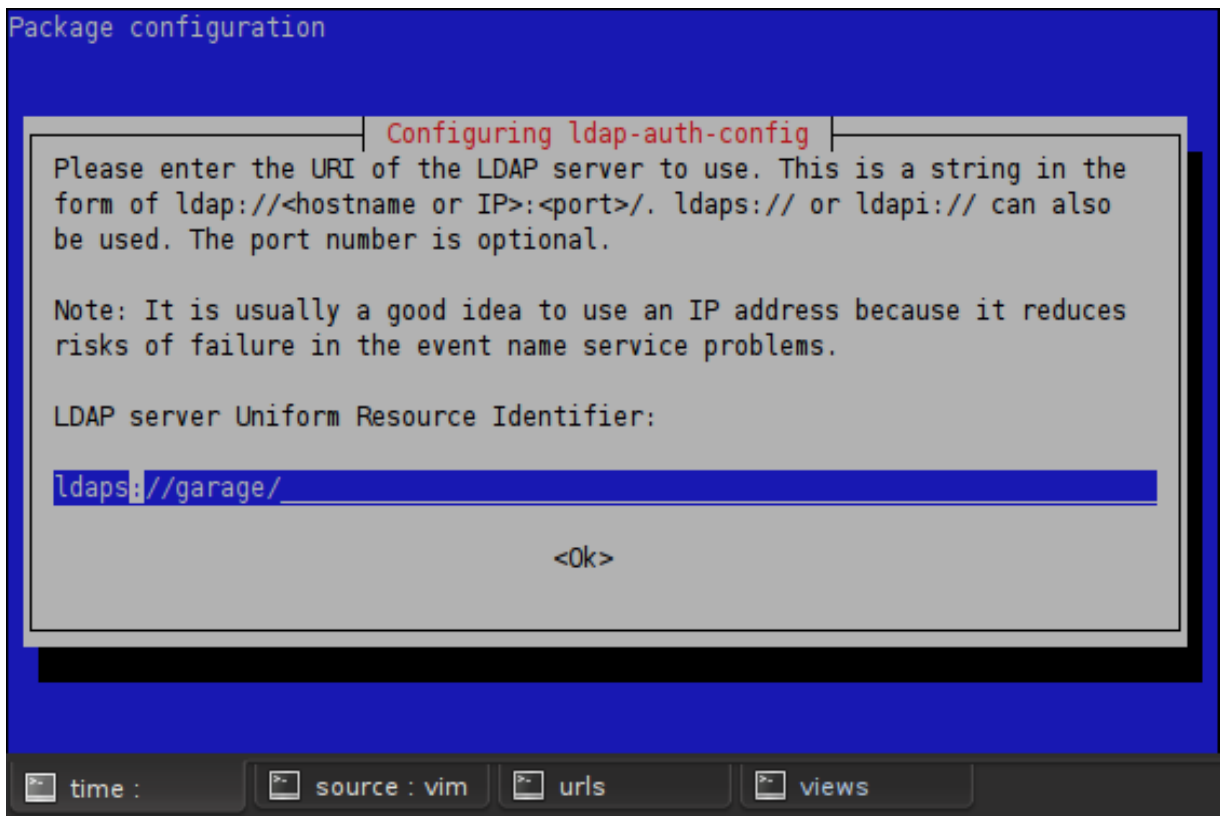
Package configuration

Configuring ldap-auth-config

Please enter the URI of the LDAP server to use. This is a string in the form of ldap://<hostname or IP>:<port>/. ldaps:// or ldapi:// can also be used. The port number is optional.

Note: It is usually a good idea to use an IP address because it reduces risks of failure in the event name service problems.

LDAP server Uniform Resource Identifier:

ldaps://garage/

<Ok>

time :

source : vim

urls

views